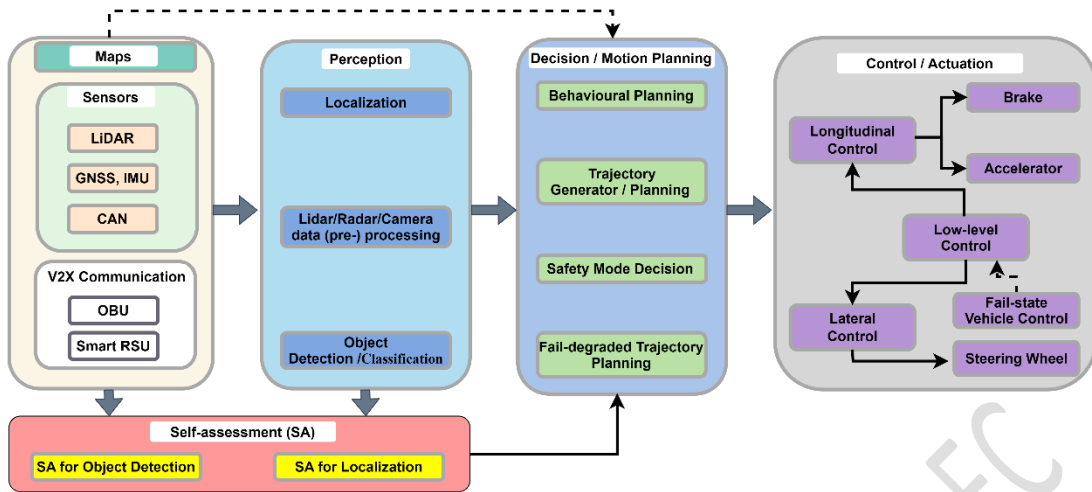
Maps

Sensors

LiDAR

GNSS, IMU

CAN

V2X Communication

OBU

Smart RSU

Perception

Localization

Lidar/Radar/Camera data (pre-) processing

Object Detection /Classification

Decision / Motion Planning

Behavioural Planning

Trajectory Generator / Planning

Safety Mode Decision

Fail-degraded Trajectory Planning

Control / Actuation

Longitudinal Control

Brake

Accelerator

Low-level Control

Lateral Control

Fail-state Vehicle Control

Steering Wheel

Self-assessment (SA)

SA for Object Detection

SA for Localization